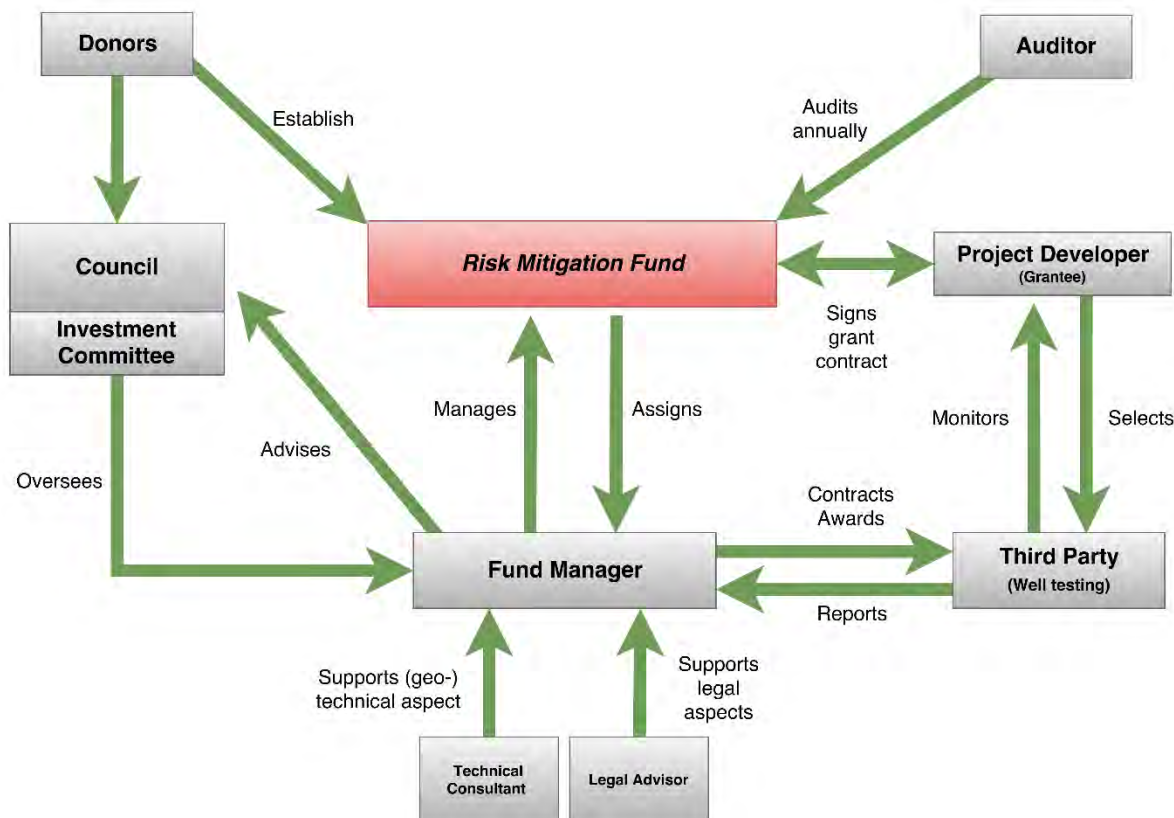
Donors

Auditor

Establish

Audits annually

Council

Investment Committee

Risk Mitigation Fund

Project Developer
(Grantee)

Signs grant contract

Manages

Assigns

Monitors

Selects

Advises

Oversees

Contracts Awards

Fund Manager

Third Party
(Well testing)

Reports

Supports (geo-) technical aspect

Supports legal aspects

Technical Consultant

Legal Advisor